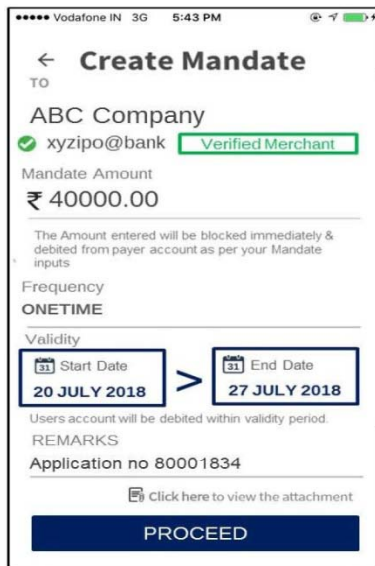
••••• Vodafone IN 3G 5:43 PM

← Create Mandate

TO

ABC Company

xyzipo@bank Verified Merchant

Mandate Amount

₹ 40000.00

The Amount entered will be blocked immediately & debited from payer account as per your Mandate inputs

Frequency

ONETIME

Validity

31 Start Date
20 JULY 2018

>

31 End Date
27 JULY 2018

Users account will be debited within validity period.

REMARKS

Application no 80001834

Click here to view the attachment

PROCEED